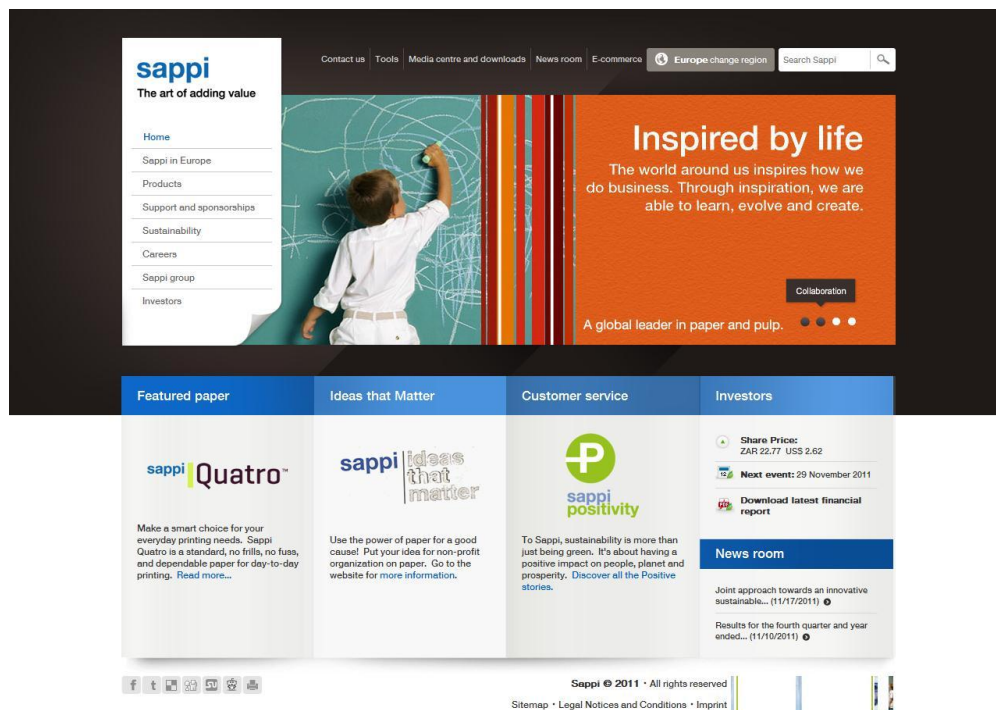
sappi
The art of adding value

Contact us | Tools | Media centre and downloads | News room | E-commerce | Europe change region | Search Sappi

Home
Sappi in Europe
Products
Support and sponsorships
Sustainability
Careers
Sappi group
Investors

Inspired by life
The world around us inspires how we do business. Through inspiration, we are able to learn, evolve and create.

Collaboration

A global leader in paper and pulp.

Featured paper
sappi Quatro™
Make a smart choice for your everyday printing needs. Sappi Quatro is a standard, no frills, no fuss, and dependable paper for day-to-day printing. Read more...

Ideas that Matter
sappi ideas that matter
Use the power of paper for a good cause! Put your idea for non-profit organization on paper. Go to the website for more information.

Customer service
P
sappi positivity
To Sappi, sustainability is more than just being green. It's about having a positive impact on people, planet and prosperity. Discover all the Positive stories.

Investors
Share Price:
ZAR 22.77 US$ 2.62
Next event: 29 November 2011
Download latest financial report

News room
Joint approach towards an innovative sustainable... (11/17/2011)
Results for the fourth quarter and year ended... (11/10/2011)

Sappi © 2011 · All rights reserved
Sitemap · Legal Notices and Conditions · Imprint